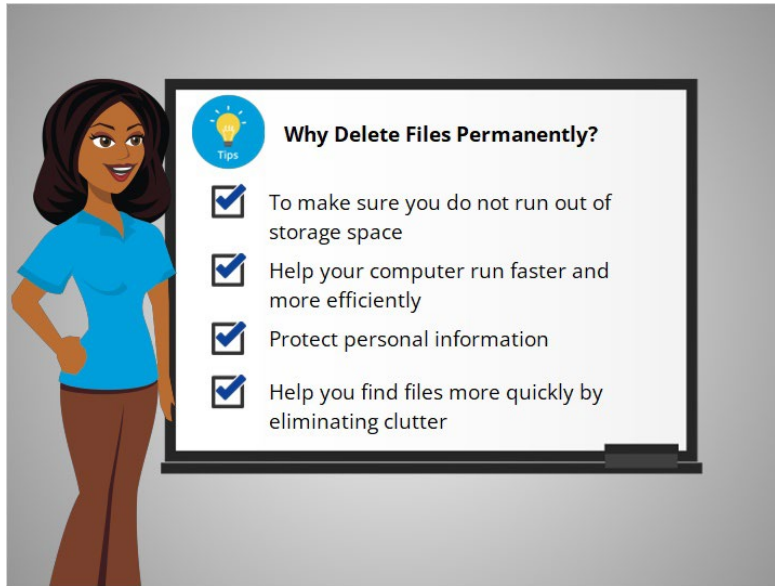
Tips

Why Delete Files Permanently?

To make sure you do not run out of storage space

Help your computer run faster and more efficiently

Protect personal information

Help you find files more quickly by eliminating clutter